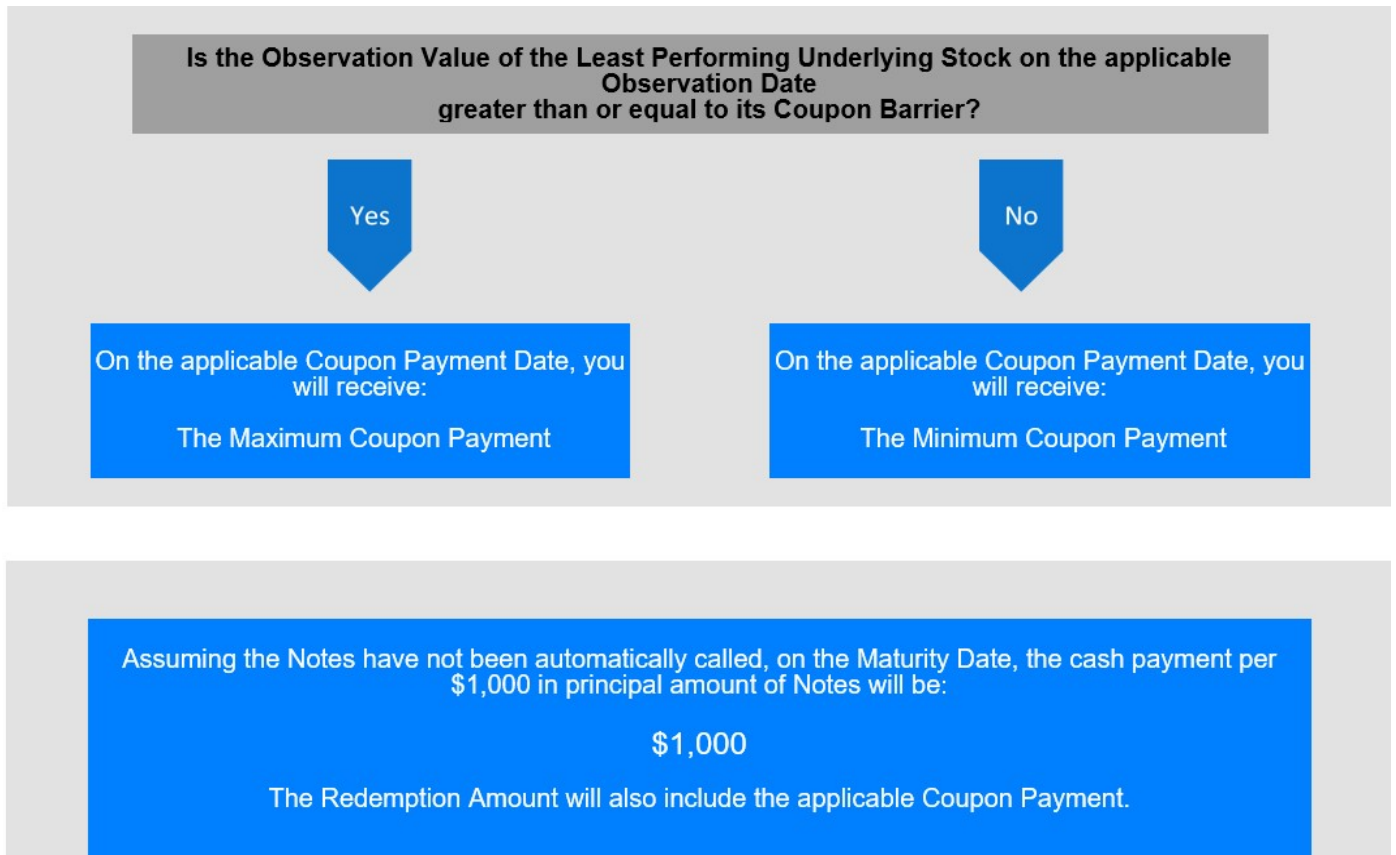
Is the Observation Value of the Least Performing Underlying Stock on the applicable Observation Date greater than or equal to its Coupon Barrier?

Yes

No

On the applicable Coupon Payment Date, you will receive:

The Maximum Coupon Payment

On the applicable Coupon Payment Date, you will receive:

The Minimum Coupon Payment

Assuming the Notes have not been automatically called, on the Maturity Date, the cash payment per $1,000 in principal amount of Notes will be:

$1,000

The Redemption Amount will also include the applicable Coupon Payment.